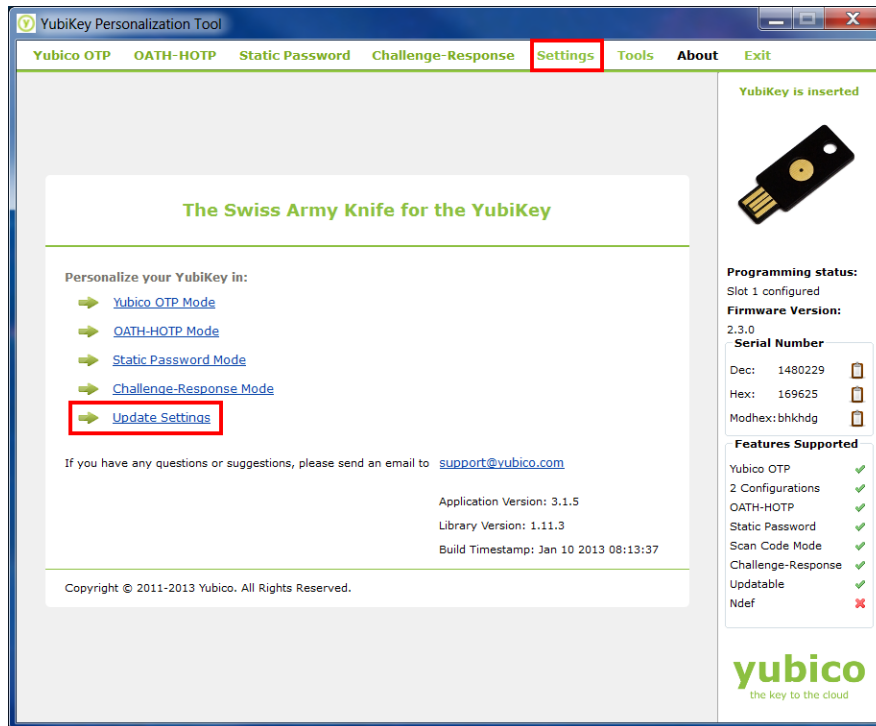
YubiKey Personalization Tool

Yubico OTP OATH-HOTP Static Password Challenge-Response Settings Tools About Exit

YubiKey is inserted

The Swiss Army Knife for the YubiKey

Personalize your YubiKey in:

Yubico OTP Mode

OATH-HOTP Mode

Static Password Mode

Challenge-Response Mode

Update Settings

If you have any questions or suggestions, please send an email to support@yubico.com

Application Version: 3.1.5

Library Version: 1.11.3

Build Timestamp: Jan 10 2013 08:13:37

Copyright © 2011-2013 Yubico. All Rights Reserved.

Programming status:
Slot 1 configured

Firmware Version:
2.3.0

Serial Number
Dec: 1480229
Hex: 169625
Modhex: bhkhdg

Features Supported
Yubico OTP
2 Configurations
OATH-HOTP
Static Password
Scan Code Mode
Challenge-Response
Updatable
Ndef

yubico
the key to the cloud